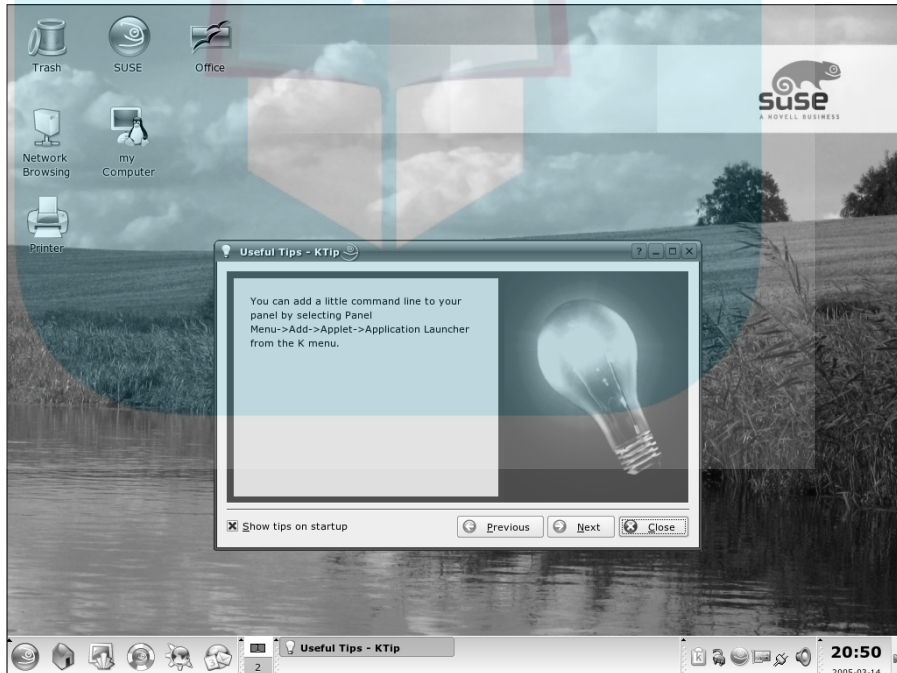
Trash
SUSE
Office
SUSE
A NOVELL BUSINESS
Network Browsing
my Computer
Printer
Useful Tips - KTip
? _ □ X
You can add a little command line to your panel by selecting Panel Menu->Add->Applet->Application Launcher from the K menu.
Show tips on startup
Previous
Next
Close
2
Useful Tips - KTip
20:50
2005-03-14